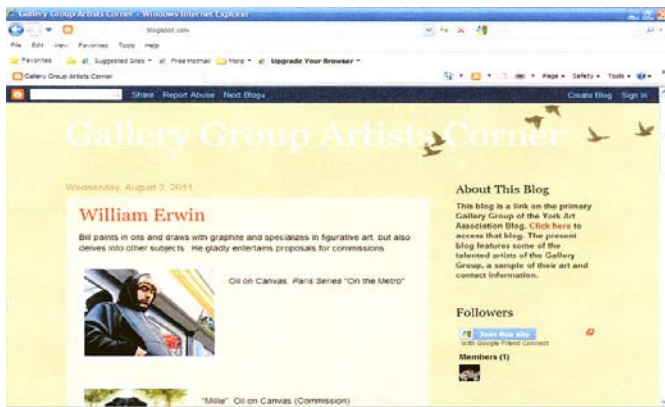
Gallery Group Artists Corner - Windows Internet Explorer

blogspot.com

File Edit View Favorites Tools Help

Favorites Suggested Sites Free Hotmail More Upgrade Your Browser

Gallery Group Artists Corner

Page Safety Tools

Share Report Abuse Next Blog»

Create Blog Sign In

Gallery Group Artists Corner

Wednesday, August 3, 2011

William Erwin

Bill paints in oils and draws with graphite and specializes in figurative art, but also delves into other subjects. He gladly entertains proposals for commissions.

Oil on Canvas, Paris Series "On the Metro"

"Millie" Oil on Canvas (Commission)

About This Blog

This blog is a link on the primary Gallery Group of the York Art Association Blog. Click here to access that blog. The present blog features some of the talented artists of the Gallery Group, a sample of their art and contact information.

Followers

Join this site
with Google Friend Connect

Members (1)